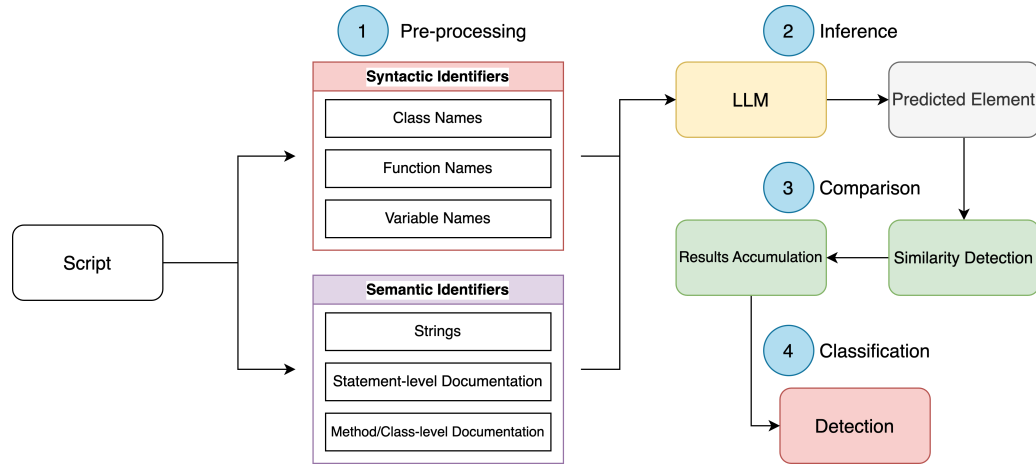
1 Pre-processing

Syntactic Identifiers

Class Names

Function Names

Variable Names

Script

Semantic Identifiers

Strings

Statement-level Documentation

Method/Class-level Documentation

2 Inference

LLM

Predicted Element

3 Comparison

Results Accumulation

Similarity Detection

4 Classification

Detection